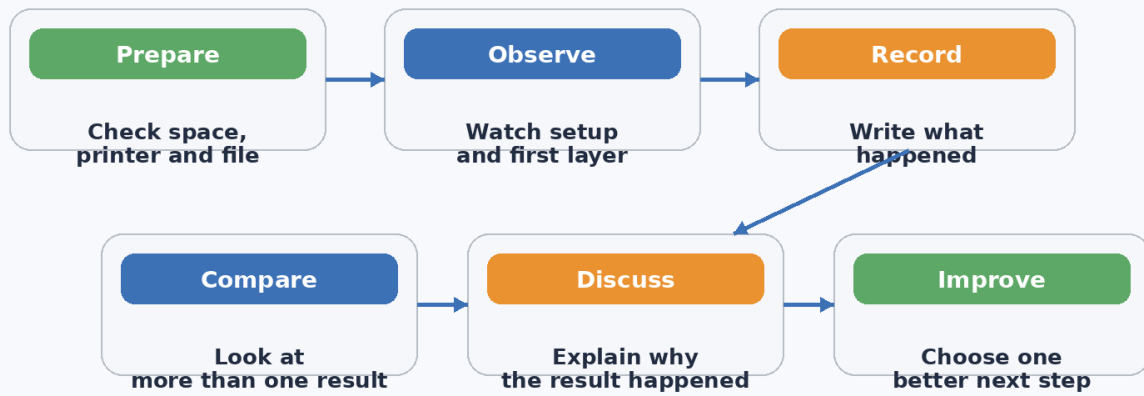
Prepare

Check space, printer and file

Observe

Watch setup and first layer

Record

Write what happened

Compare

Look at more than one result

Discuss

Explain why the result happened

Improve

Choose one better next step